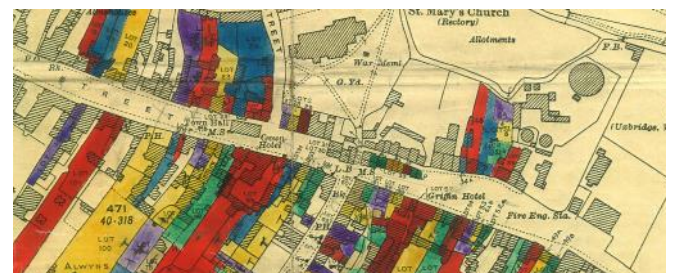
St. Mary's Church
(Rectory)

Allotments

F.B.

War Meml

G.Yd.

TREET

STREET

P.H.

Town Hall

M.S.

Hotel

L.P.

M.S.

LOT

Griffin Hotel

Fire Eng. Sta.

(Uxbridge, I

471

40-318

LOT

300

ALWYNS